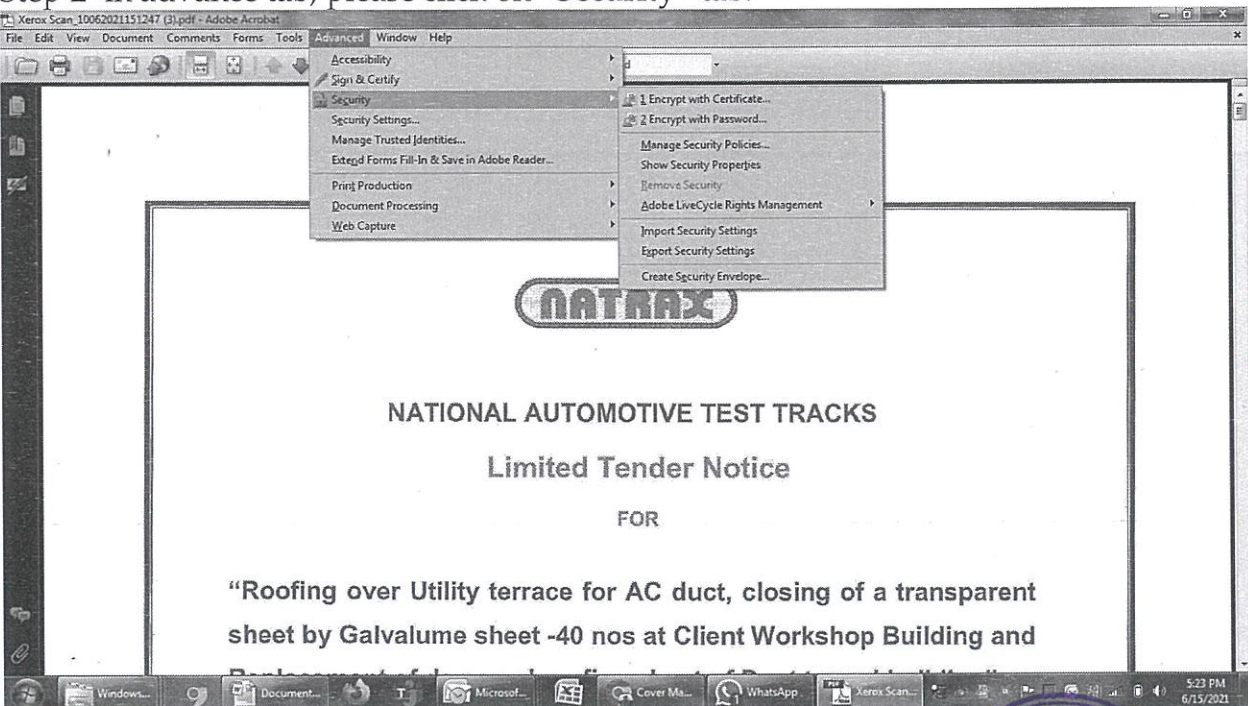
Step 2- In advance tab, please click on "Security" tab.

Xerox Scan_10062021151247 (3).pdf - Adobe Acrobat

File Edit View Document Comments Forms Tools Advanced Window Help

Accessibility
Sign & Certify
Security
Security Settings...
Manage Trusted Identities...
Extend Forms Fill-In & Save in Adobe Reader...
Print Production
Document Processing
Web Capture

1 Encrypt with Certificate...
2 Encrypt with Password...
Manage Security Policies...
Show Security Properties
Remove Security
Adobe LiveCycle Rights Management
Import Security Settings
Export Security Settings
Create Security Envelope...

NATRAX

NATIONAL AUTOMOTIVE TEST TRACKS

Limited Tender Notice

FOR

"Roofing over Utility terrace for AC duct, closing of a transparent sheet by Galvalume sheet -40 nos at Client Workshop Building and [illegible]

Windows... Document... Microsof... Cover Ma... WhatsApp Xerox Scan... 5:23 PM 6/15/2021